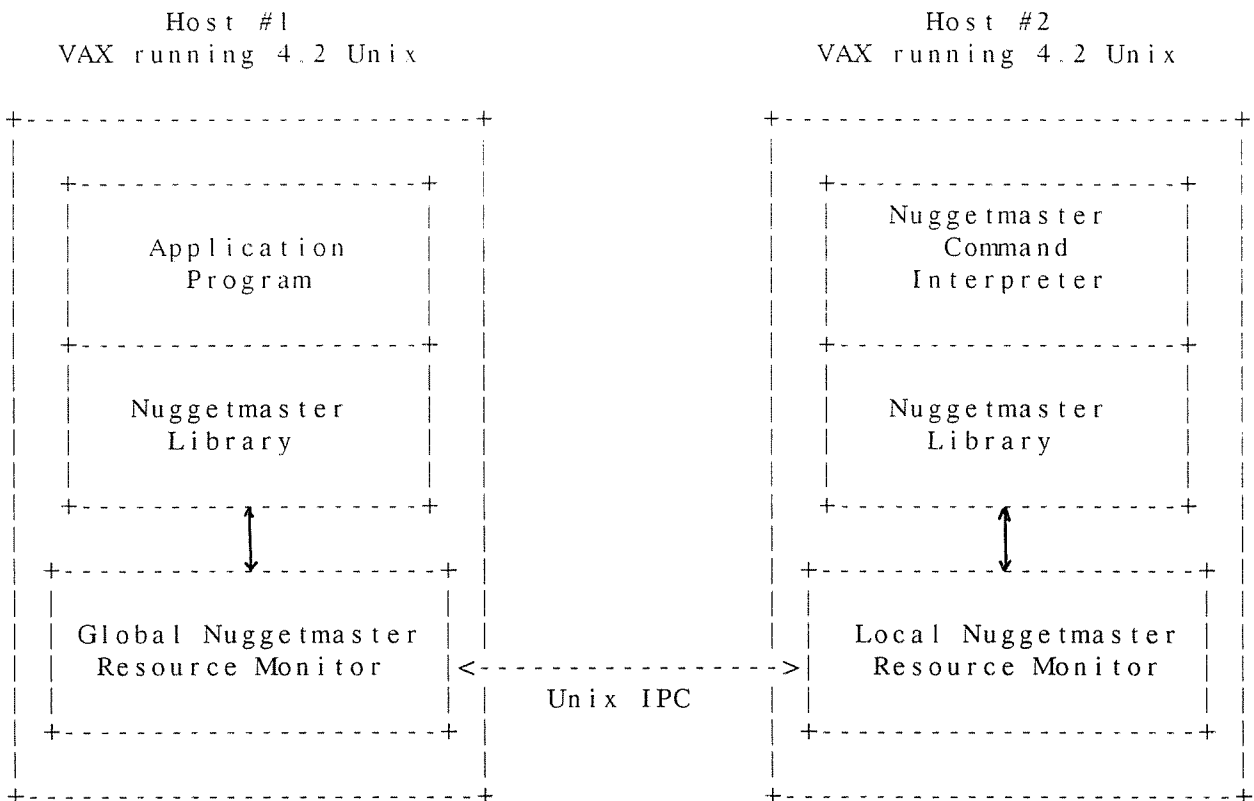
Host #1
VAX running 4.2 Unix

Application Program

Nuggetmaster Library

Global Nuggetmaster Resource Monitor

Unix IPC

Host #2
VAX running 4.2 Unix

Nuggetmaster Command Interpreter

Nuggetmaster Library

Local Nuggetmaster Resource Monitor